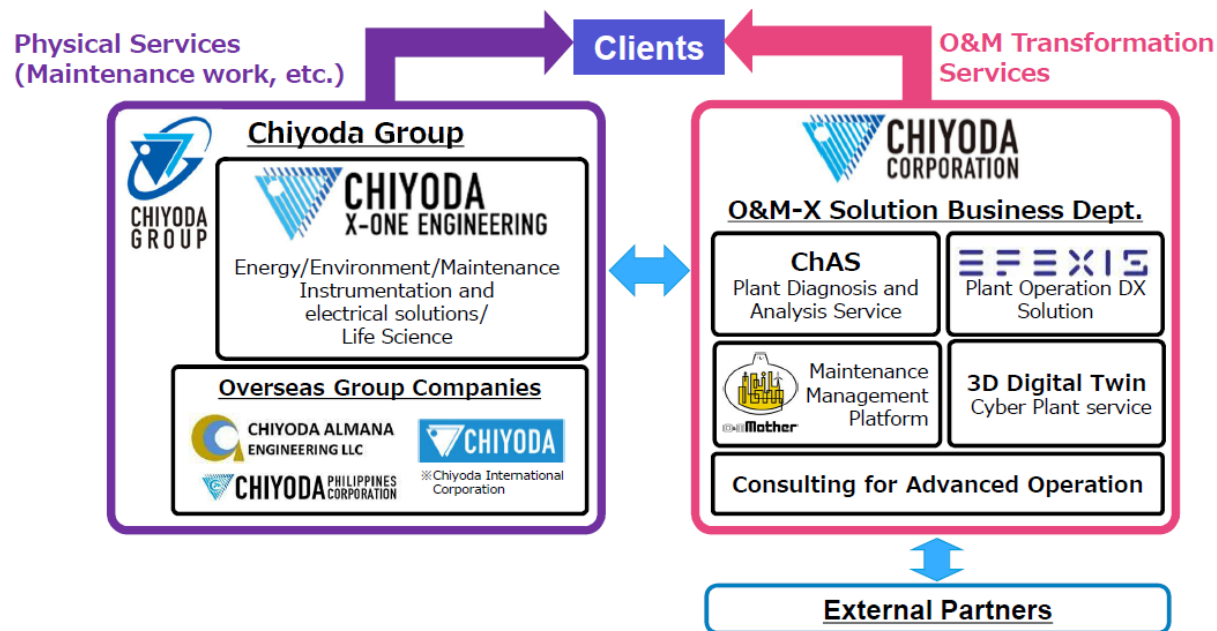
Physical Services
(Maintenance work, etc.)

Clients

O&M Transformation
Services

Chiyoda Group

CHIYODA
GROUP

CHIYODA
X-ONE ENGINEERING

Energy/Environment/Maintenance
Instrumentation and
electrical solutions/
Life Science

Overseas Group Companies

CHIYODA ALMANA
ENGINEERING LLC

CHIYODA

※Chiyoda International Corporation

CHIYODA PHILIPPINES CORPORATION

CHIYODA
CORPORATION

O&M-X Solution Business Dept.

ChAS
Plant Diagnosis and
Analysis Service

EFEXIS
Plant Operation DX
Solution

O&M Mother

Maintenance
Management
Platform

3D Digital Twin
Cyber Plant service

Consulting for Advanced Operation

External Partners